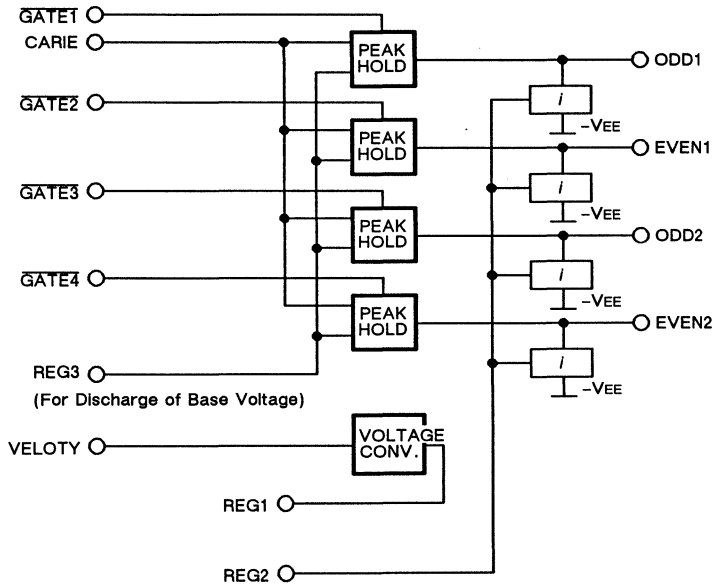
$\overline{\text{GATE1}}$
CARIE
PEAK HOLD
ODD1
$\overline{\text{GATE2}}$
$i$
-VEE
PEAK HOLD
EVEN1
$i$
-VEE
$\overline{\text{GATE3}}$
PEAK HOLD
ODD2
$i$
-VEE
$\overline{\text{GATE4}}$
PEAK HOLD
EVEN2
$i$
-VEE
REG3
(For Discharge of Base Voltage)
VELOTY
VOLTAGE CONV.
REG1
REG2